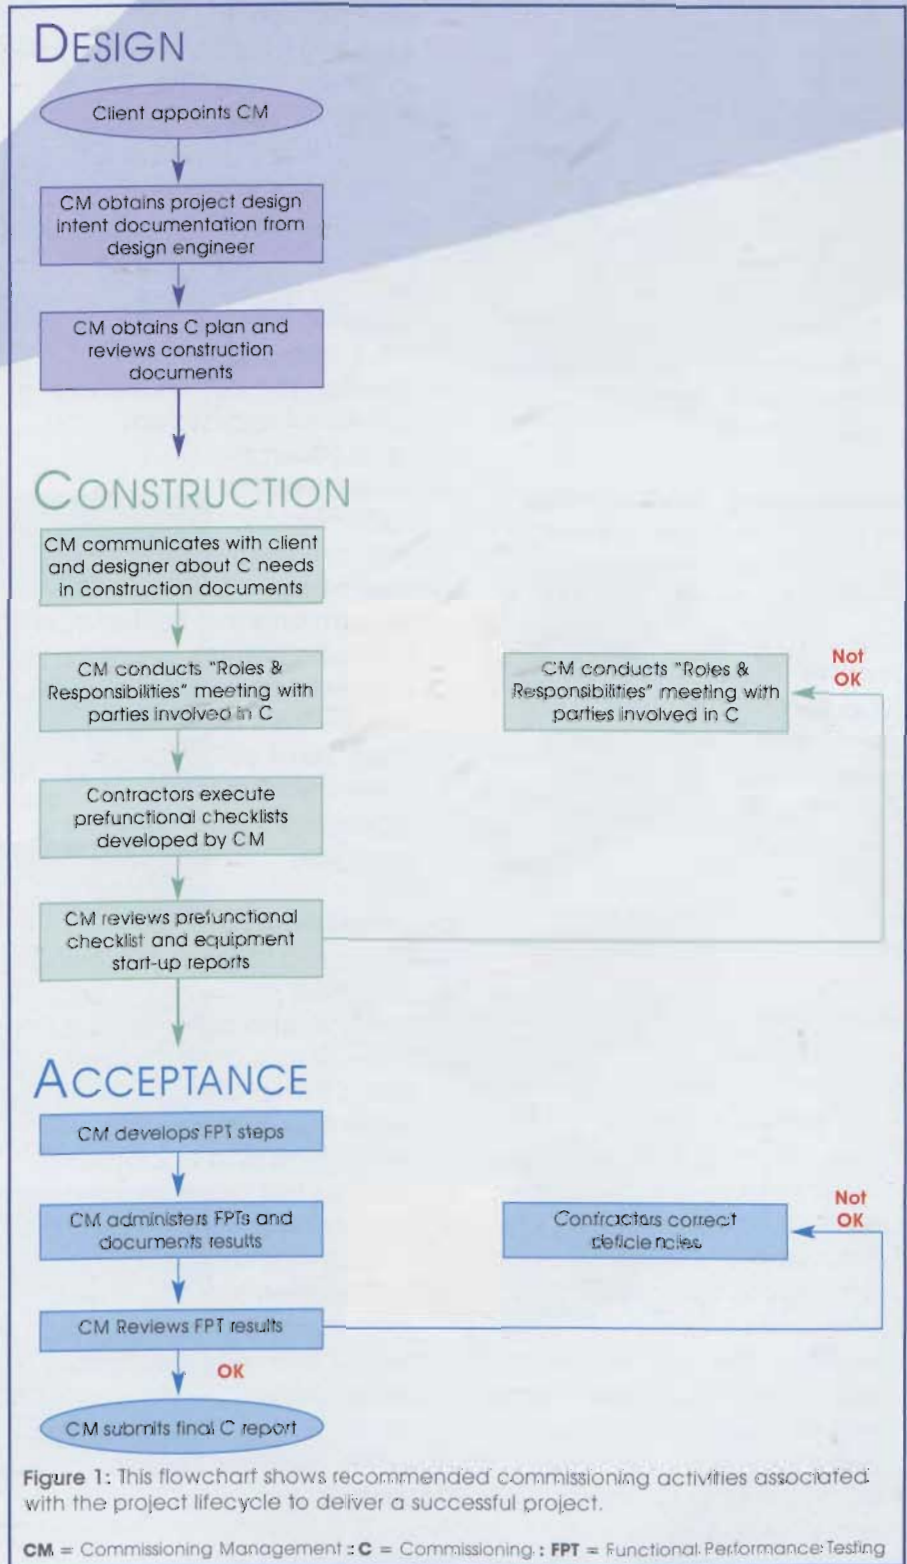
DESIGN

Client appoints CM

CM obtains project design intent documentation from design engineer

CM obtains C plan and reviews construction documents

CONSTRUCTION

CM communicates with client and designer about C needs in construction documents

CM conducts "Roles & Responsibilities" meeting with parties involved in C

Contractors execute prefunctional checklists developed by CM

CM reviews prefunctional checklist and equipment start-up reports

CM conducts "Roles & Responsibilities" meeting with parties involved in C

Not OK

ACCEPTANCE

CM develops FPT steps

CM administers FPTs and documents results

CM Reviews FPT results

OK

CM submits final C report

Contractors correct deficiencies

Not OK

Figure 1: This flowchart shows recommended commissioning activities associated with the project lifecycle to deliver a successful project.

CM = Commissioning Management : C = Commissioning : FPT = Functional Performance Testing